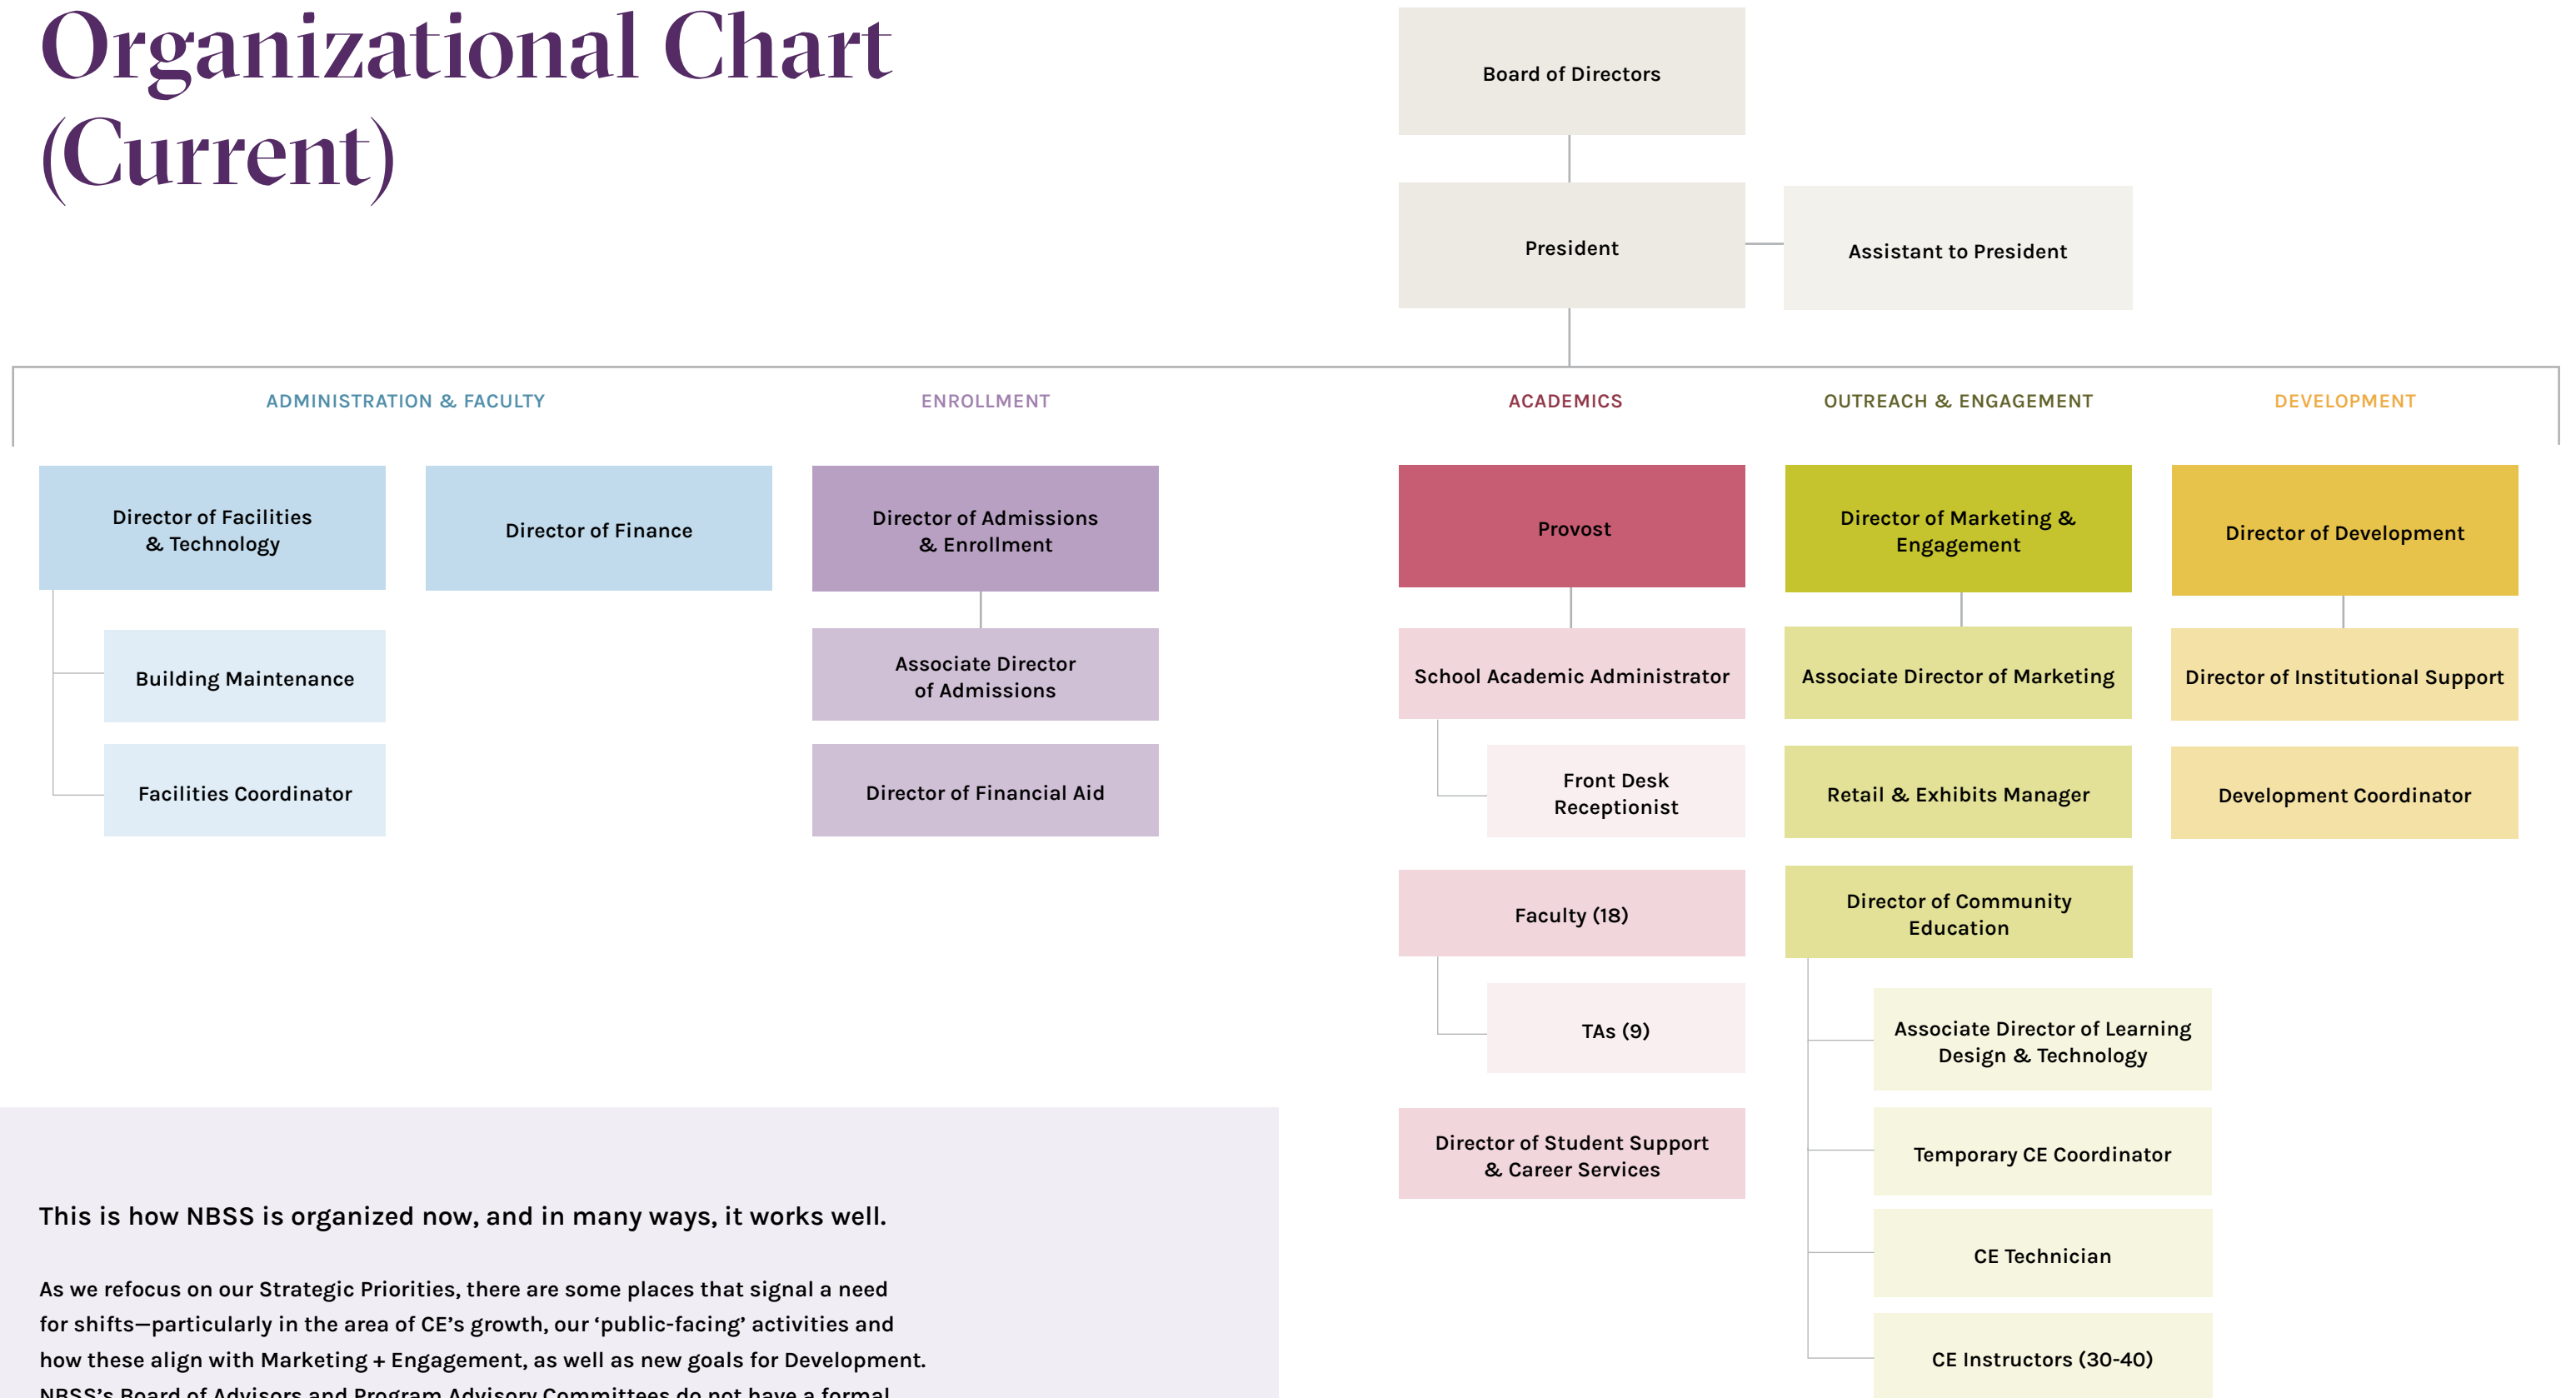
Organizational Chart (Current)

Board of Directors

President

Assistant to President

ADMINISTRATION & FACULTY

ENROLLMENT

ACADEMICS

OUTREACH & ENGAGEMENT

DEVELOPMENT

Director of Facilities & Technology

Building Maintenance

Facilities Coordinator

Director of Finance

Director of Admissions & Enrollment

Associate Director of Admissions

Director of Financial Aid

Provost

School Academic Administrator

Front Desk Receptionist

Faculty (18)

TAs (9)

Director of Student Support & Career Services

Director of Marketing & Engagement

Associate Director of Marketing

Retail & Exhibits Manager

Director of Community Education

Associate Director of Learning Design & Technology

Temporary CE Coordinator

CE Technician

CE Instructors (30-40)

Director of Development

Director of Institutional Support

Development Coordinator

This is how NBSS is organized now, and in many ways, it works well.

As we refocus on our Strategic Priorities, there are some places that signal a need for shifts—particularly in the area of CE's growth, our 'public-facing' activities and how these align with Marketing + Engagement, as well as new goals for Development. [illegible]